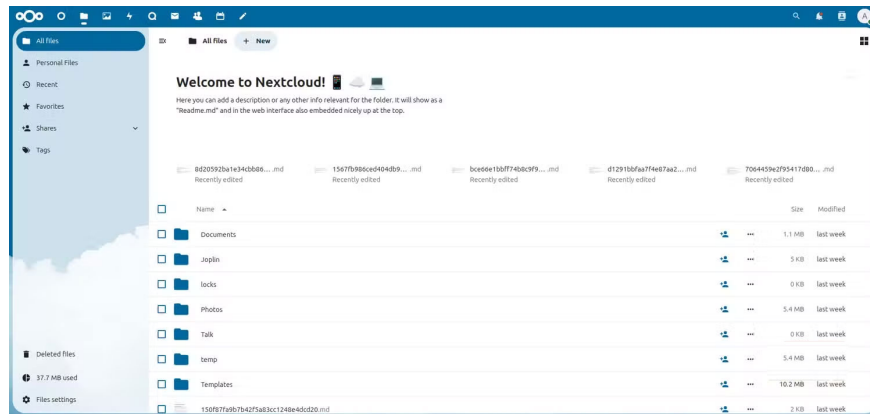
All files
Personal Files
Recent
Favorites
Shares
Tags

All files + New

Welcome to Nextcloud! 📱 ☁️ 💻

Here you can add a description or any other info relevant for the folder. It will show as a "Readme.md" and in the web interface also embedded nicely up at the top.

8d20592ba1e34cbb86... .md Recently edited
1567fb986ced404db9... .md Recently edited
bce66e1bbff74b8c9f9... .md Recently edited
d1291bbfaa7f4e87aa2... .md Recently edited
7064459e2f95417d80... .md Recently edited

| Name | | | Size | Modified |
|---|---|---|---|---|
| Documents | | ••• | 1.1 MB | last week |
| Joplin | | ••• | 5 KB | last week |
| locks | | ••• | 0 KB | last week |
| Photos | | ••• | 5.4 MB | last week |
| Talk | | ••• | 0 KB | last week |
| temp | | ••• | 5.4 MB | last week |
| Templates | | ••• | 10.2 MB | last week |
| 150f87fa9b7b42f5a83cc1248e4dcd20.md | | ••• | 2 KB | last week |

Deleted files
37.7 MB used
Files settings